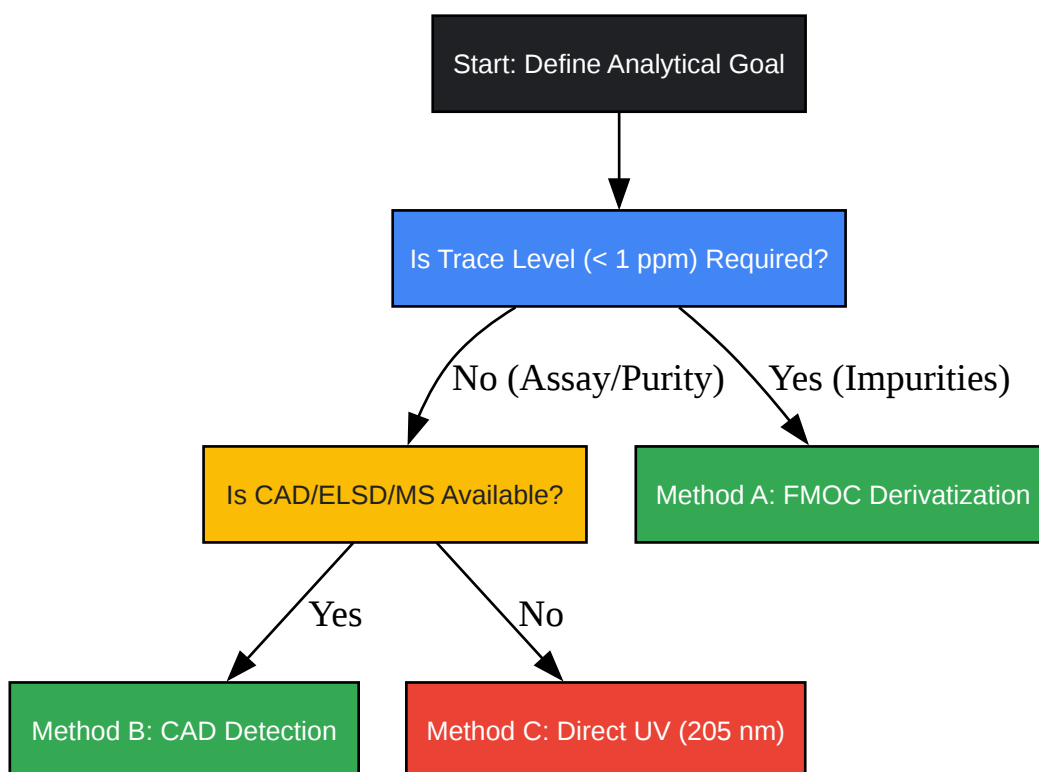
Start: Define Analytical Goal

Is Trace Level (< 1 ppm) Required?

No (Assay/Purity)

Yes (Impurities)

Is CAD/ELSD/MS Available?

Method A: FMOC Derivatization

Yes

No

Method B: CAD Detection

Method C: Direct UV (205 nm)